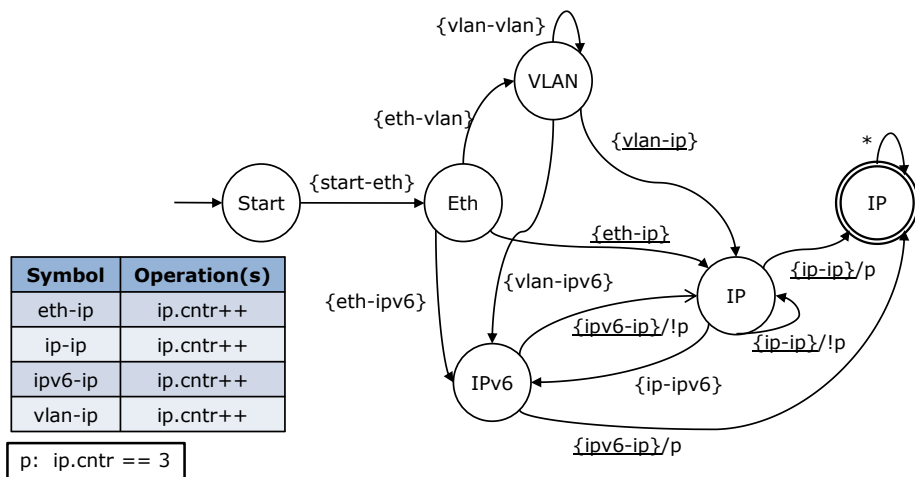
{vlan-vlan}

VLAN

{eth-vlan}

{vlan-ip}

*

{start-eth}

Start

Eth

IP

{eth-ip}

{ip-ip}/p

IP

{vlan-ipv6}

{eth-ipv6}

{ipv6-ip}/!p

{ip-ip}/!p

IPv6

{ip-ipv6}

{ipv6-ip}/p

| Symbol | Operation(s) |
|---|---|
| eth-ip | ip.cntr++ |
| ip-ip | ip.cntr++ |
| ipv6-ip | ip.cntr++ |
| vlan-ip | ip.cntr++ |

p: ip.cntr == 3